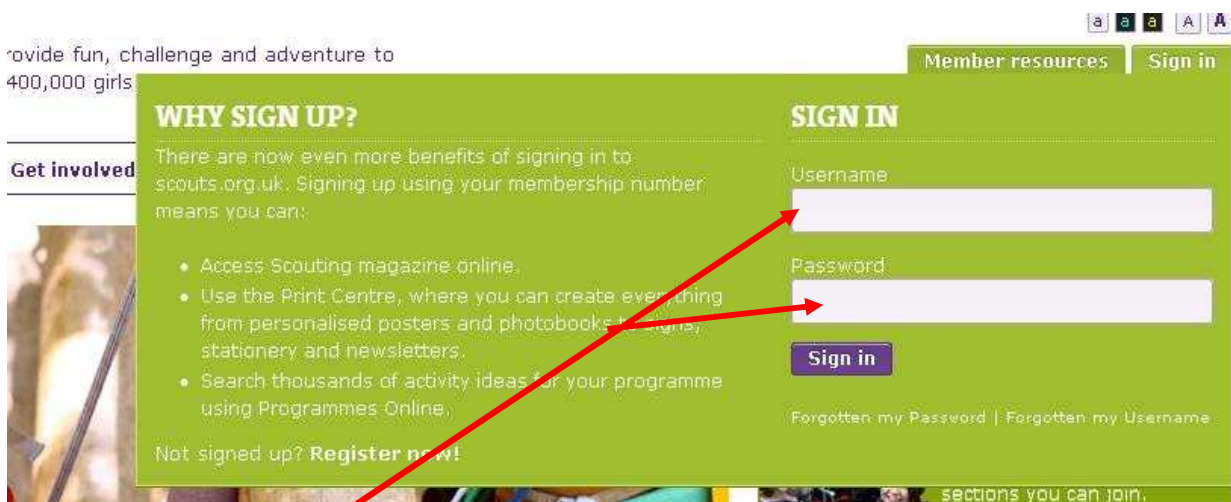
a a a A A

rovide fun, challenge and adventure to 400,000 girls

Member resources Sign in

Get involved

WHY SIGN UP?

There are now even more benefits of signing in to scouts.org.uk. Signing up using your membership number means you can:

- Access Scouting magazine online.
- Use the Print Centre, where you can create everything from personalised posters and photobooks to signs, stationery and newsletters.
- Search thousands of activity ideas for your programme using Programmes Online.

Not signed up? Register now!

SIGN IN

Username

Password

Sign in

Forgotten my Password | Forgotten my Username

sections you can join.